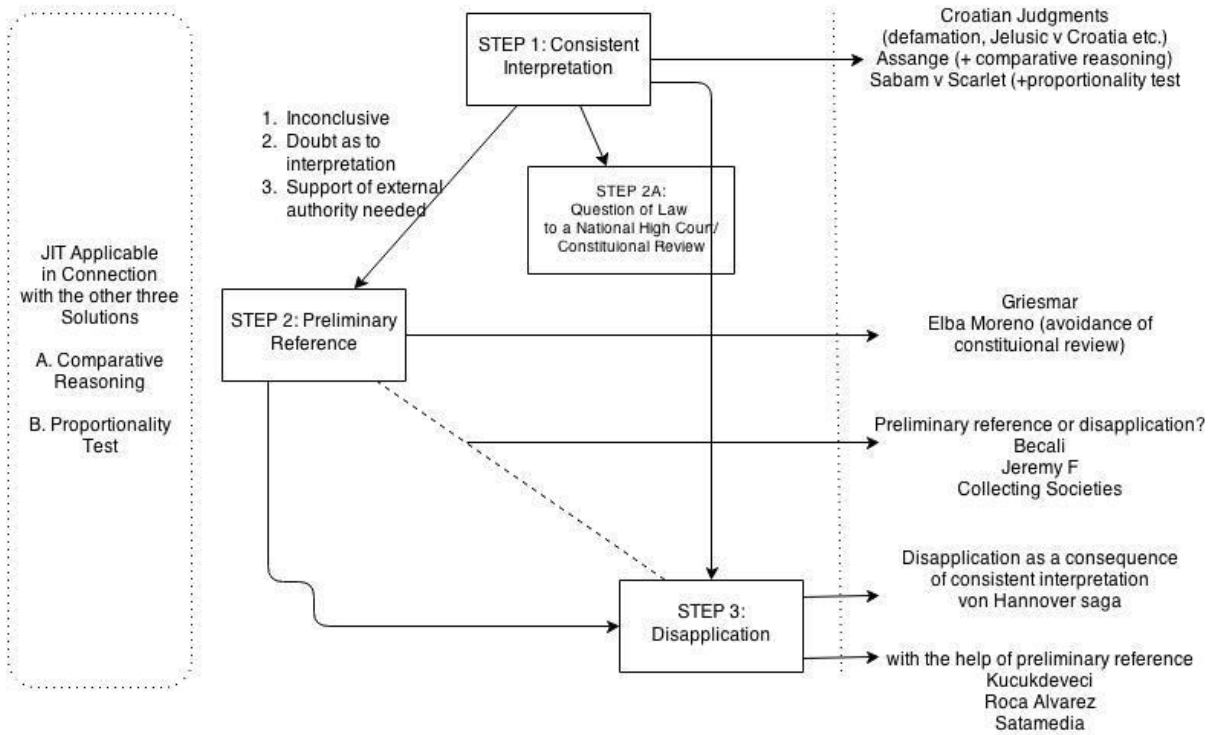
JIT Applicable in Connection with the other three Solutions

A. Comparative Reasoning

B. Proportionality Test

STEP 1: Consistent Interpretation

Croatian Judgments (defamation, Jelusic v Croatia etc.)
Assange (+ comparative reasoning)
Sabam v Scarlet (+proportionality test

1. Inconclusive
2. Doubt as to interpretation
3. Support of external authority needed

STEP 2A: Question of Law to a National High Court/ Constituional Review

STEP 2: Preliminary Reference

Griesmar
Elba Moreno (avoidance of constituional review)

Preliminary reference or disapplication?
Becali
Jeremy F
Collecting Societies

STEP 3: Disapplication

Disapplication as a consequence of consistent interpretation
von Hannover saga

with the help of preliminary reference
Kucukdeveci
Roca Alvarez
Satamedia